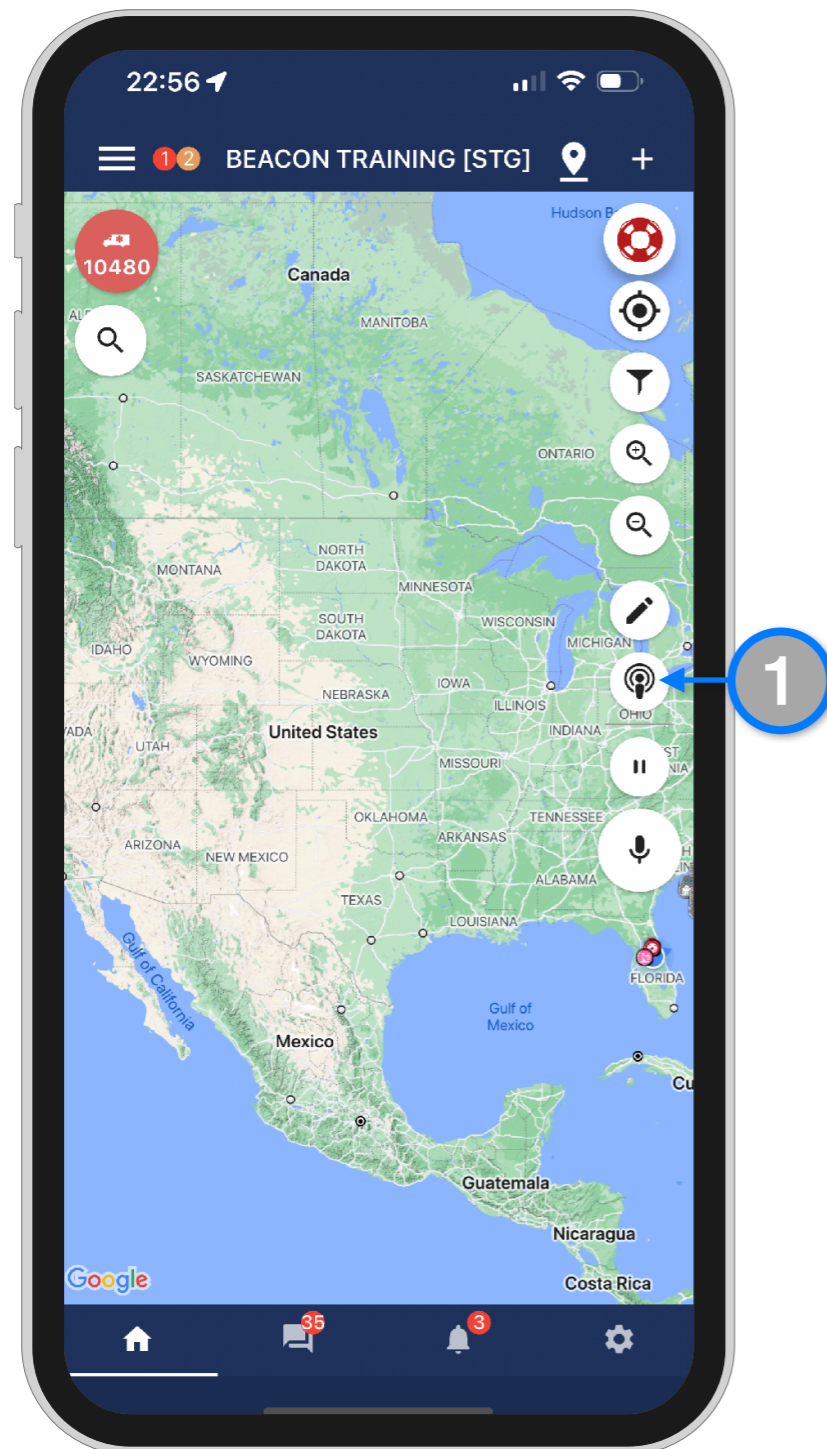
22:56

1 2 BEACON TRAINING [STG] +

10480

Hudson B

Canada
MANITOBA
SASKATCHEWAN
ONTARIO
NORTH DAKOTA
MONTANA
MINNESOTA
SOUTH DAKOTA
WISCONSIN
MICHIGAN
IDAHO
WYOMING
NEBRASKA
IOWA
ILLINOIS
OHIO
INDIANA
UTAH
United States
MISSOURI
OKLAHOMA
ARKANSAS
TENNESSEE
ARIZONA
NEW MEXICO
ALABAMA
TEXAS
LOUISIANA
FLORIDA
Gulf of California
Gulf of Mexico
Mexico
Cu
Guatemala
Nicaragua
Costa Rica
Google

1

35
3